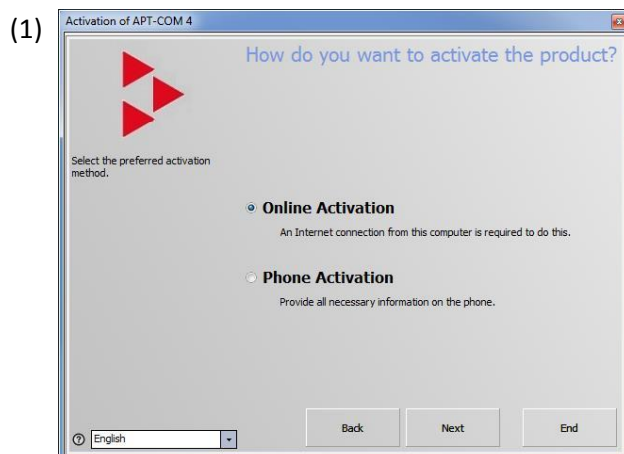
(1)

Activation of APT-COM 4

How do you want to activate the product?

Select the preferred activation method.

Online Activation

An Internet connection from this computer is required to do this.

Phone Activation

Provide all necessary information on the phone.

English

Back

Next

End